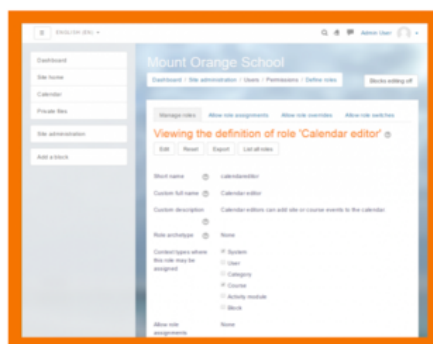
ENGLISH (EN) ▾

Admin User

Dashboard

Site home

Calendar

Private files

Site administration

Add a block

Mount Orange School

Dashboard / Site administration / Users / Permissions / Define roles

Blocks editing off

Manage roles

Allow role assignments

Allow role overrides

Allow role switches

Viewing the definition of role 'Calendar editor'

Edit

Reset

Export

List all roles

Short name

calendareditor

Custom full name

Calendar editor

Custom description

Calendar editors can add site or course events to the calendar

Role archetype

None

Context types where this role may be assigned

System

User

Category

Course

Activity module

Block

Allow role assignments

None